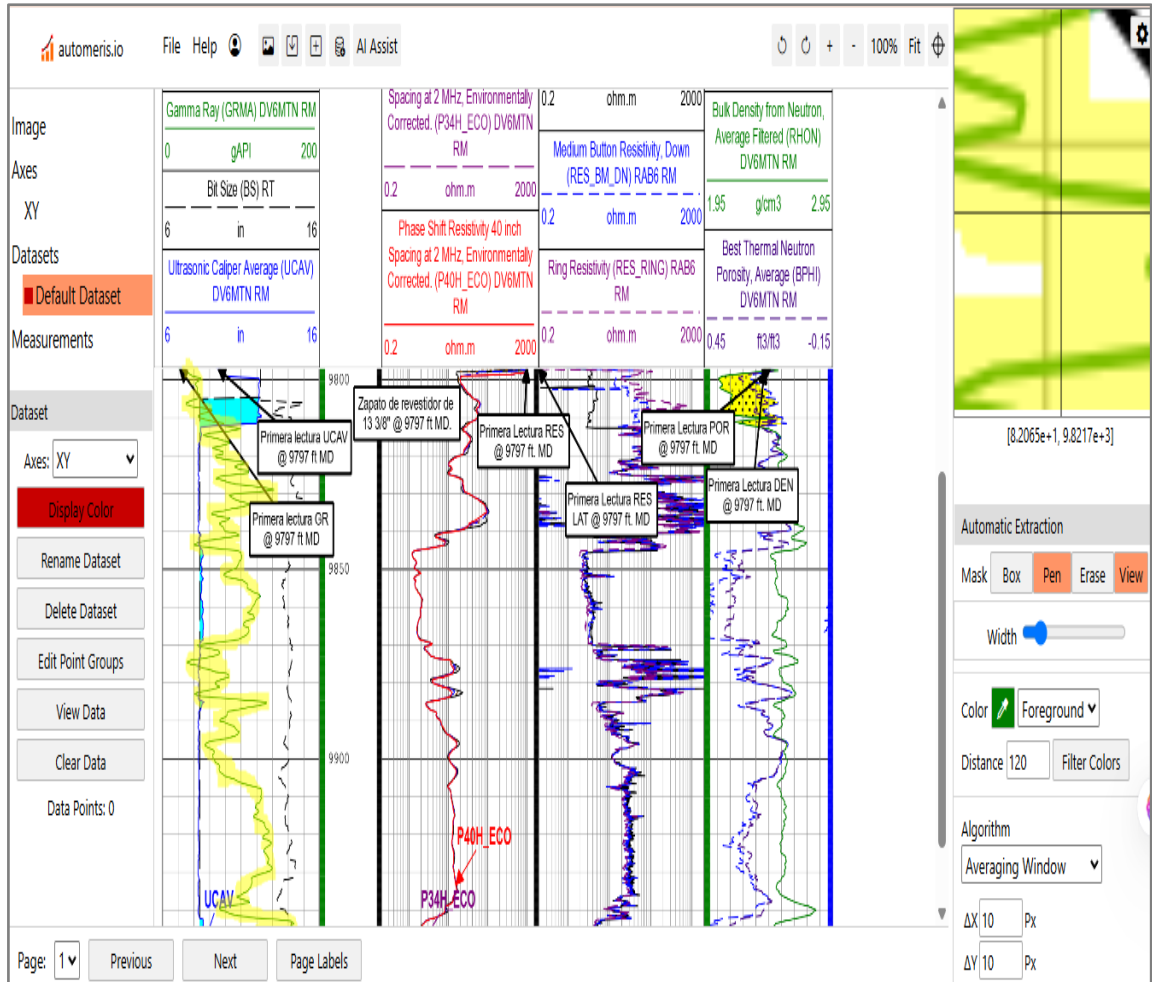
automeris.io File Help AI Assist 100% Fit

Image
Axes
XY
Datasets
Default Dataset
Measurements

Dataset
Axes: XY
Display Color
Rename Dataset
Delete Dataset
Edit Point Groups
View Data
Clear Data
Data Points: 0

Gamma Ray (GRMA) DV6MTN RM
0 gAPI 200
Bit Size (BS) RT
6 in 16
Ultrasonic Caliper Average (UCAV) DV6MTN RM
6 in 16

Spacing at 2 MHz, Environmentally Corrected. (P34H_ECO) DV6MTN RM
0.2 ohm.m 2000
Phase Shift Resistivity 40 inch Spacing at 2 MHz, Environmentally Corrected. (P40H_ECO) DV6MTN RM
0.2 ohm.m 2000

0.2 ohm.m 2000
Medium Button Resistivity, Down (RES_BM_DN) RAB6 RM
0.2 ohm.m 2000
Ring Resistivity (RES_RING) RAB6 RM
0.2 ohm.m 2000

Bulk Density from Neutron, Average Filtered (RHON) DV6MTN RM
1.95 g/cm3 2.95
Best Thermal Neutron Porosity, Average (BPHI) DV6MTN RM
0.45 ft3/ft3 -0.15

9800
Zapato de revestidor de 13 3/8" @ 9797 ft MD.
Primera lectura UCAV @ 9797 ft MD
Primera Lectura RES @ 9797 ft. MD
Primera Lectura POR @ 9797 ft. MD
Primera Lectura RES LAT @ 9797 ft. MD
Primera Lectura DEN @ 9797 ft. MD
Primera lectura GR @ 9797 ft MD
9850
9900
P40H_ECO
UCAV
P34H_ECO

Page: 1 Previous Next Page Labels

[8.2065e+1, 9.8217e+3]
Automatic Extraction
Mask Box Pen Erase View
Width
Color Foreground
Distance 120 Filter Colors
Algorithm
Averaging Window
ΔX 10 Px
ΔY 10 Px